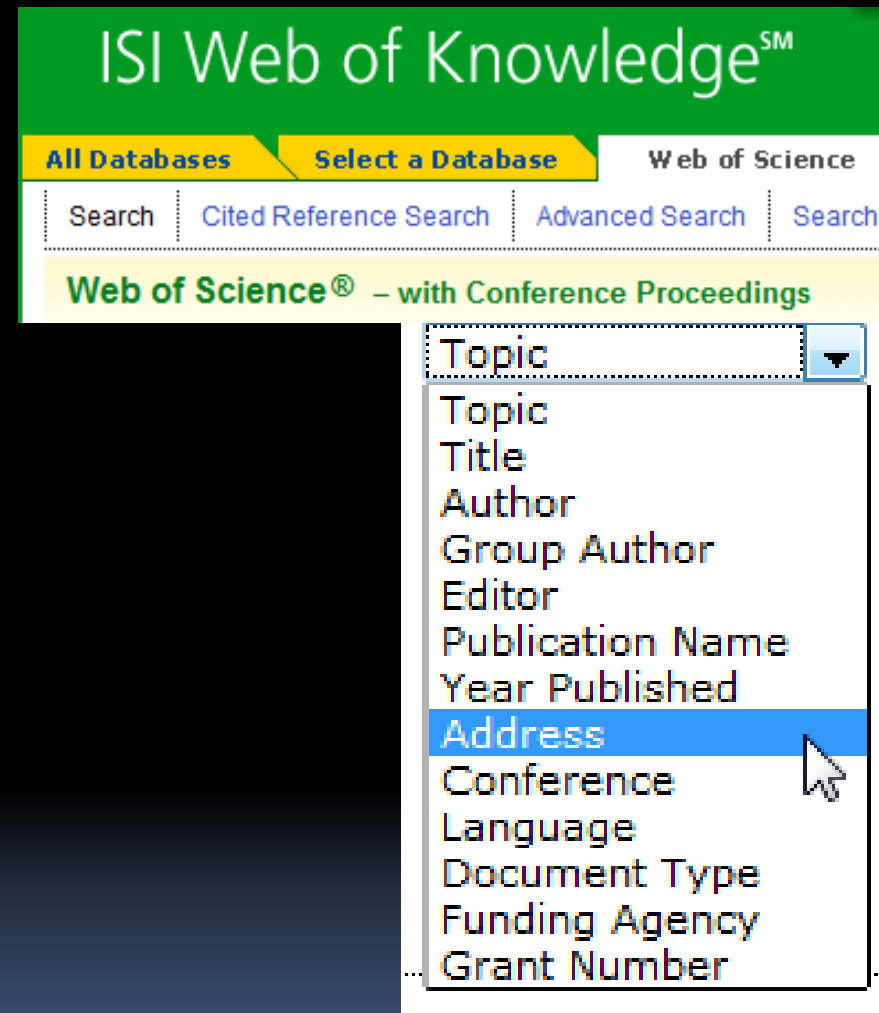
ISI Web of Knowledge℠

All Databases | Select a Database | Web of Science

Search | Cited Reference Search | Advanced Search | Search

Web of Science® – with Conference Proceedings

Topic

Topic
Title
Author
Group Author
Editor
Publication Name
Year Published
Address
Conference
Language
Document Type
Funding Agency
Grant Number